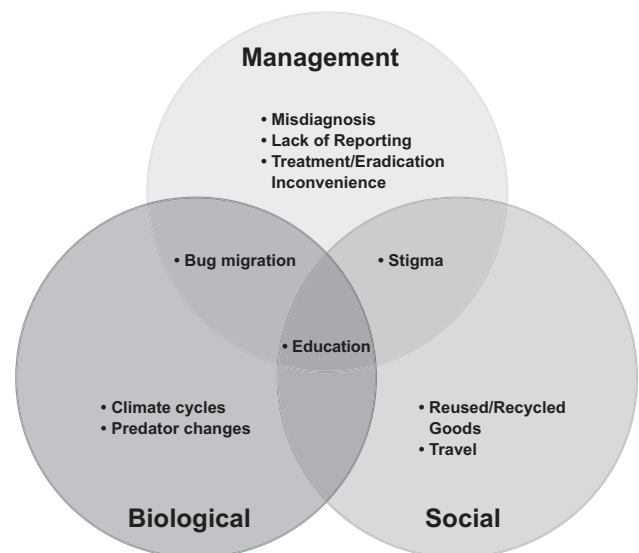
Management

• Misdiagnosis
• Lack of Reporting
• Treatment/Eradication Inconvenience

• Bug migration

• Stigma

• Education

• Climate cycles
• Predator changes

• Reused/Recycled Goods
• Travel

Biological

Social